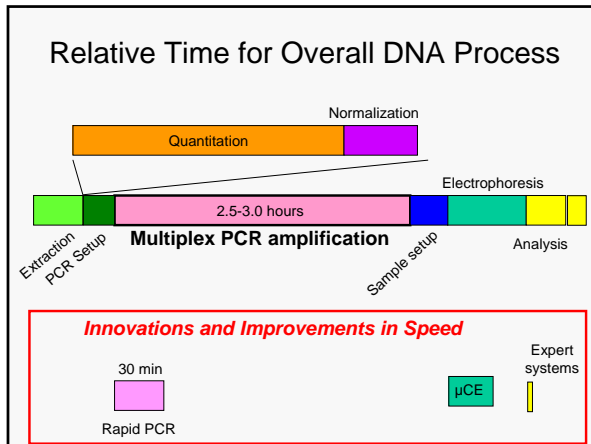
Relative Time for Overall DNA Process

Normalization

Quantitation

Electrophoresis

2.5-3.0 hours

Multiplex PCR amplification

Extraction

PCR Setup

Sample setup

Analysis

Innovations and Improvements in Speed

30 min

Rapid PCR

μCE

Expert systems